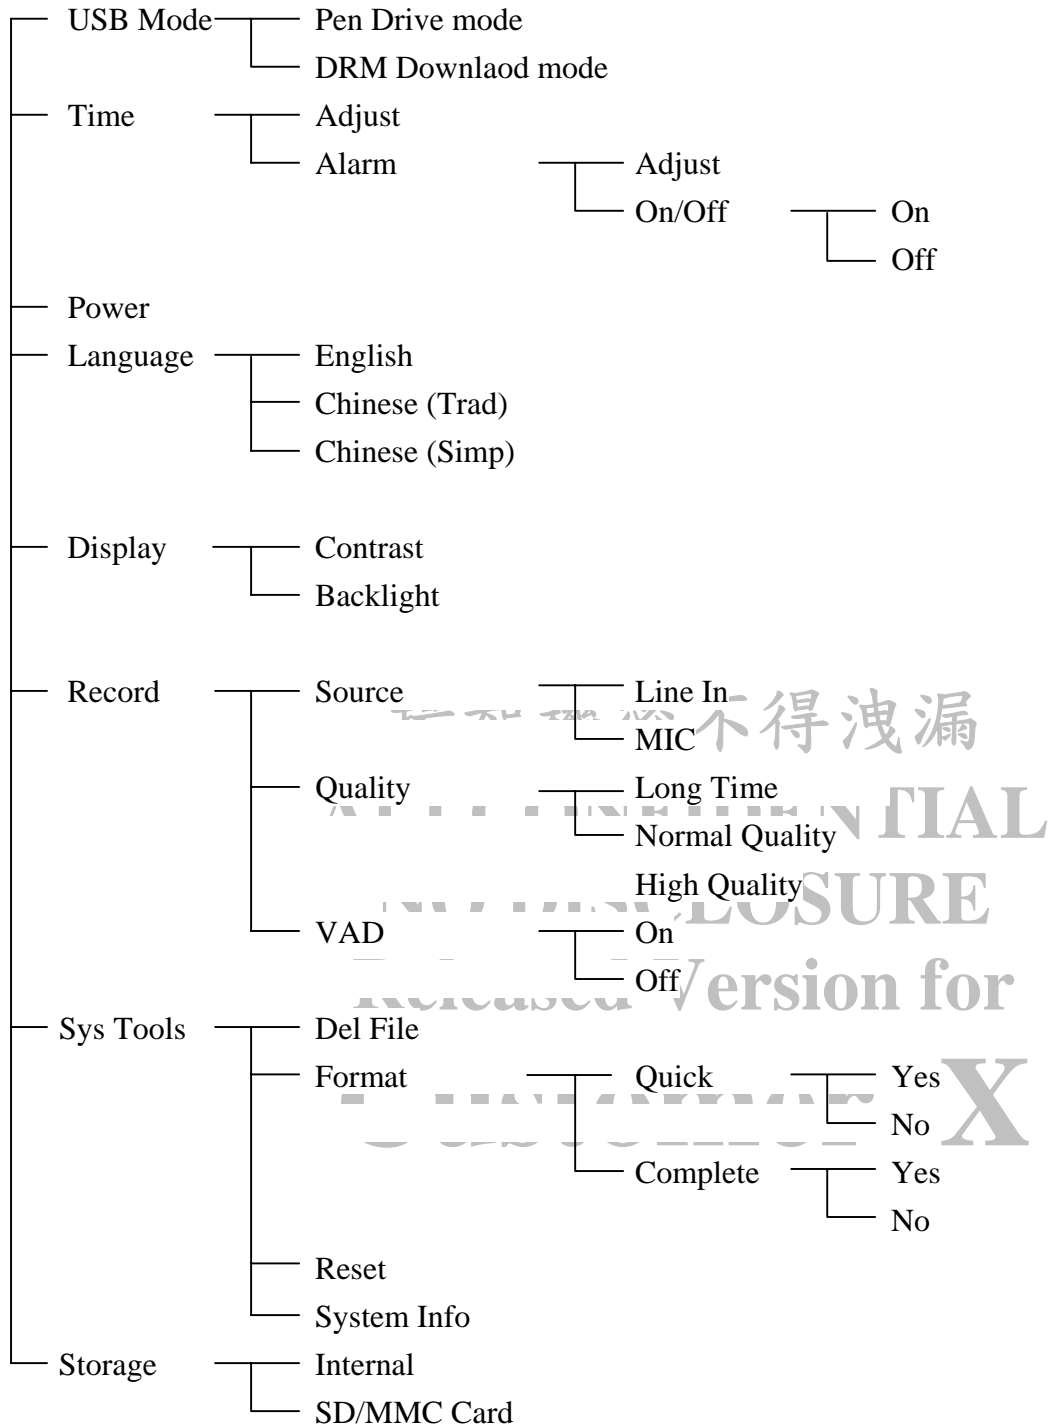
USB Mode
Pen Drive mode
DRM Downlaod mode
Time
Adjust
Alarm
Adjust
On/Off
On
Off
Power
Language
English
Chinese (Trad)
Chinese (Simp)
Display
Contrast
Backlight
Record
Source
Line In
MIC
Quality
Long Time
Normal Quality
High Quality
VAD
On
Off
Sys Tools
Del File
Format
Quick
Yes
No
Complete
Yes
No
Reset
System Info
Storage
Internal
SD/MMC Card

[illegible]不得洩漏
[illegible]TIAL
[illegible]SURE
Released Version for
Customer X